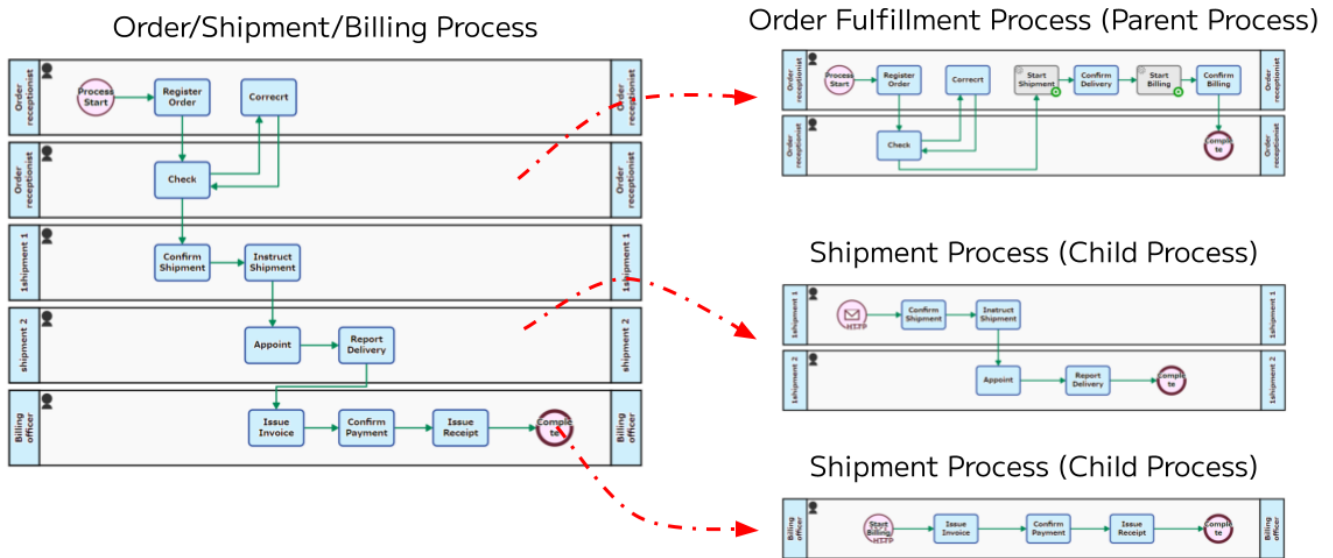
Order/Shipment/Billing Process

Order receptionist
Process Start
Register Order
Correcrt
Order receptionist

Order receptionist
Check
Order receptionist

1shipment 1
Confirm Shipment
Instruct Shipment
1shipment 1

shipment 2
Appoint
Report Delivery
shipment 2

Billing officer
Issue Invoice
Confirm Payment
Issue Receipt
Complete
Billing officer

Order Fulfillment Process (Parent Process)

Order receptionist
Process Start
Register Order
Correcrt
Start Shipment
Confirm Delivery
Start Billing
Confirm Billing
Order receptionist

Order receptionist
Check
Complete
Order receptionist

Shipment Process (Child Process)

1shipment 1
HTTP
Confirm Shipment
Instruct Shipment
1shipment 1

1shipment 2
Appoint
Report Delivery
Complete
1shipment 2

Shipment Process (Child Process)

Billing officer
Start Billing HTTP
Issue Invoice
Confirm Payment
Issue Receipt
Complete
Billing officer